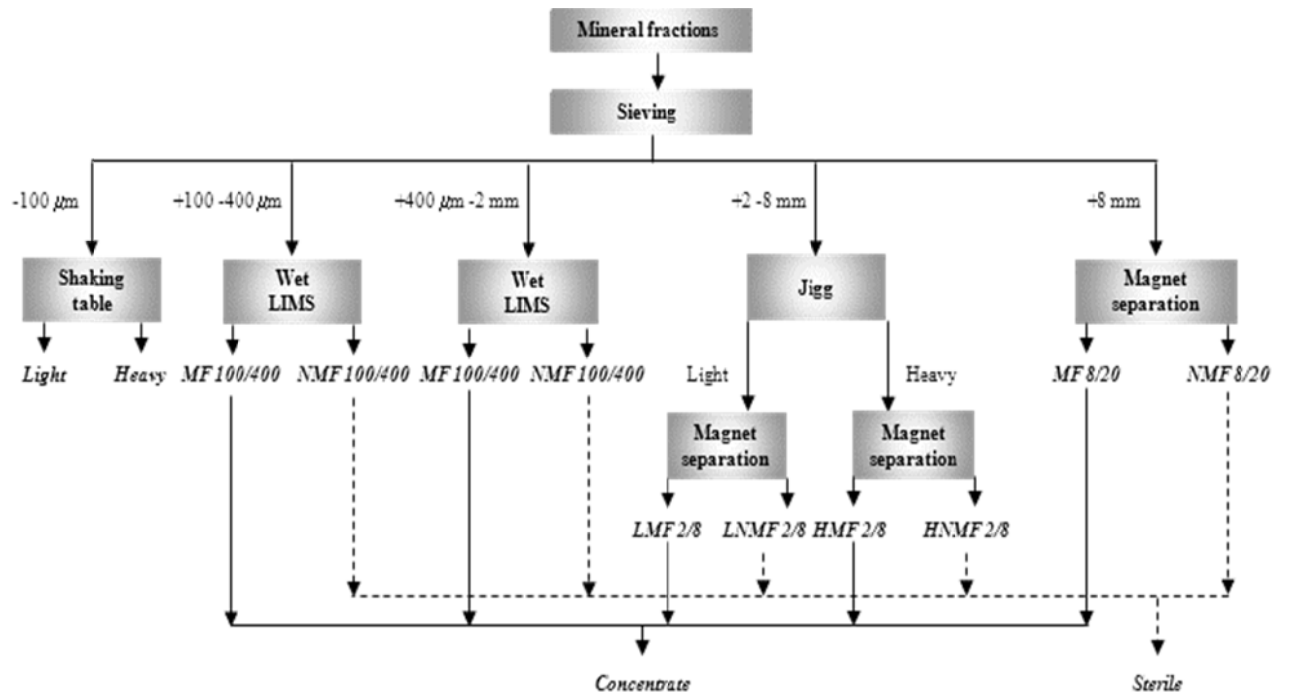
Mineral fractions

Sieving

-100 $\mu$m

+100 -400 $\mu$m

+400 $\mu$m -2 mm

+2 -8 mm

+8 mm

Shaking table

Wet LIMS

Wet LIMS

Jigg

Magnet separation

Light

Heavy

MF 100/400

NMF 100/400

MF 100/400

NMF 100/400

Light

Heavy

MF 8/20

NMF 8/20

Magnet separation

Magnet separation

LMF 2/8

LNMF 2/8

HMF 2/8

HNMF 2/8

Concentrate

Sterile